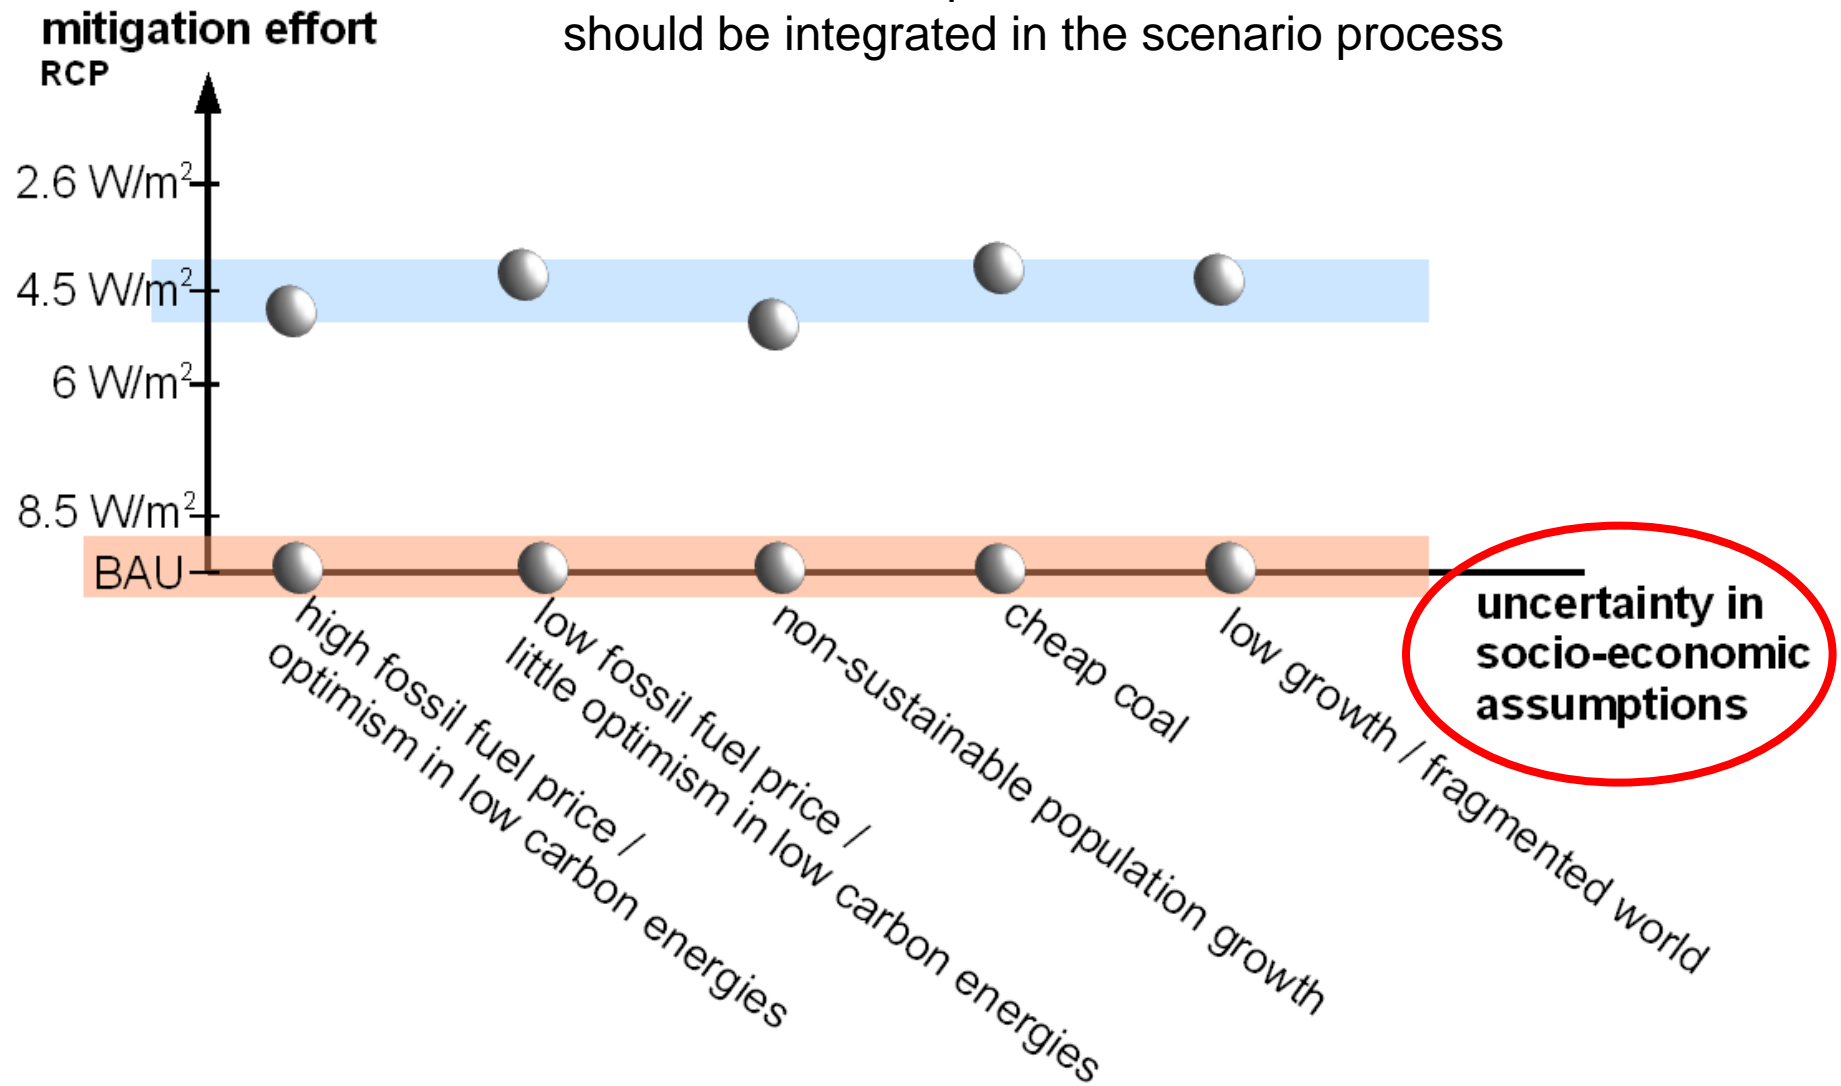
should be integrated in the scenario process

mitigation effort
RCP

2.6 W/m$^2$
4.5 W/m$^2$
6 W/m$^2$
8.5 W/m$^2$
BAU

high fossil fuel price / optimism in low carbon energies
low fossil fuel price / little optimism in low carbon energies
non-sustainable population growth
cheap coal
low growth / fragmented world

uncertainty in socio-economic assumptions